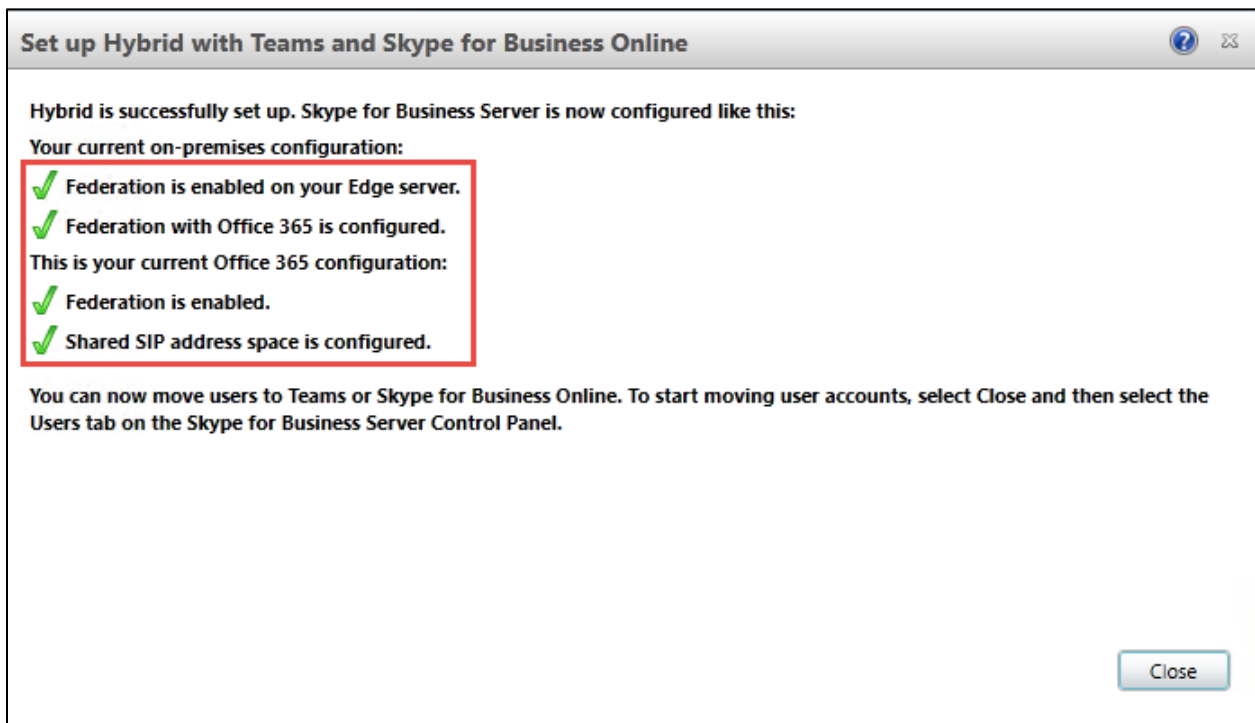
Set up Hybrid with Teams and Skype for Business Online

Hybrid is successfully set up. Skype for Business Server is now configured like this:

Your current on-premises configuration:

Federation is enabled on your Edge server.

Federation with Office 365 is configured.

This is your current Office 365 configuration:

Federation is enabled.

Shared SIP address space is configured.

You can now move users to Teams or Skype for Business Online. To start moving user accounts, select Close and then select the Users tab on the Skype for Business Server Control Panel.

Close